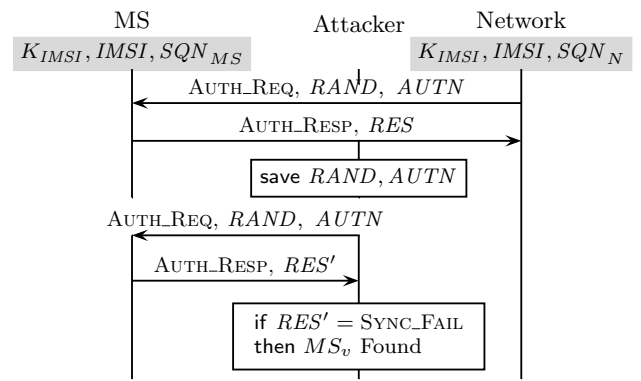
MS

Attacker

Network

$K_{IMSI}, IMSI, SQN_{MS}$

$K_{IMSI}, IMSI, SQN_{N}$

AUTH_REQ, $RAND$, $AUTN$

AUTH_RESP, $RES$

save $RAND, AUTN$

AUTH_REQ, $RAND$, $AUTN$

AUTH_RESP, $RES'$

if $RES' =$ SYNC_FAIL then $MS_v$ Found